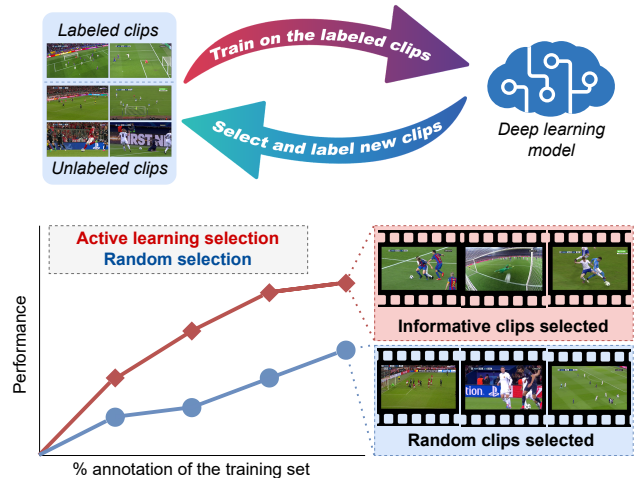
Labeled clips

Unlabeled clips

Train on the labeled clips

Select and label new clips

Deep learning model

Active learning selection
Random selection

Performance

% annotation of the training set

Informative clips selected

Random clips selected